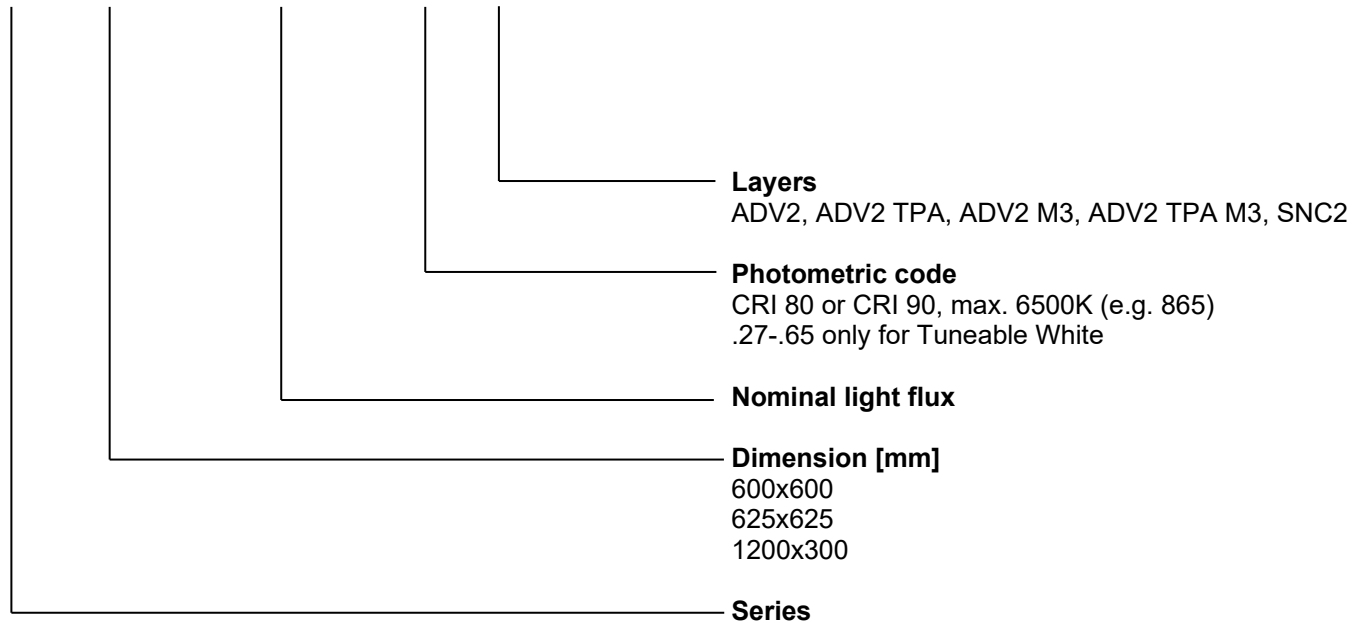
Layers
ADV2, ADV2 TPA, ADV2 M3, ADV2 TPA M3, SNC2

Photometric code
CRI 80 or CRI 90, max. 6500K (e.g. 865)
.27-.65 only for Tuneable White

Nominal light flux

Dimension [mm]
600x600
625x625
1200x300

Series